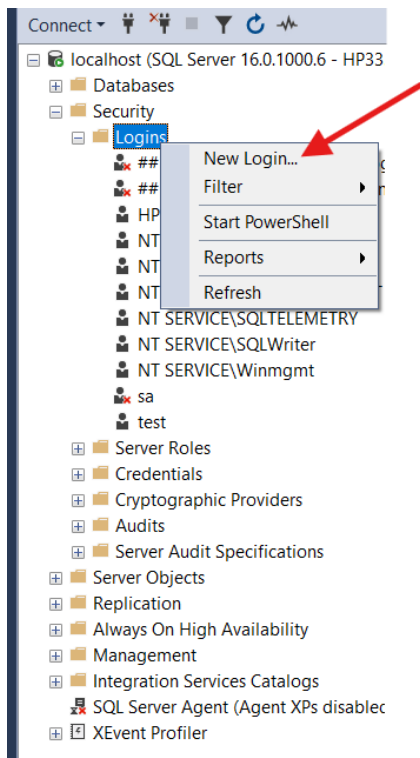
Connect ▾

localhost (SQL Server 16.0.1000.6 - HP33

Databases

Security

Logins

##

##

HP

NT

NT

NT

New Login...

Filter

Start PowerShell

Reports

Refresh

NT SERVICE\SQLTELEMETRY

NT SERVICE\SQLWriter

NT SERVICE\Winmgmt

sa

test

Server Roles

Credentials

Cryptographic Providers

Audits

Server Audit Specifications

Server Objects

Replication

Always On High Availability

Management

Integration Services Catalogs

SQL Server Agent (Agent XPs disablec

XEvent Profiler